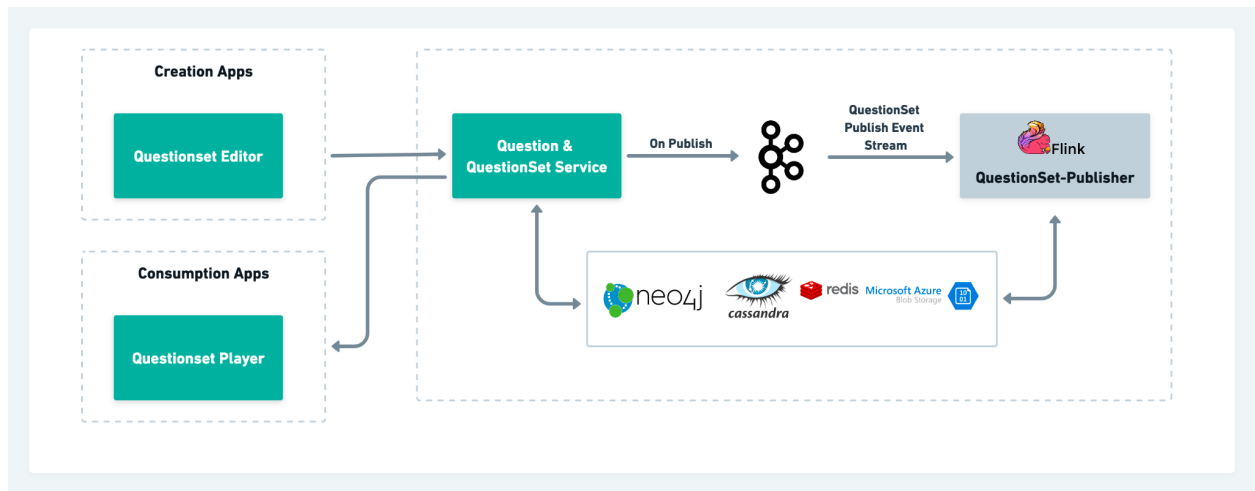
Creation Apps

Questionset Editor

Consumption Apps

Questionset Player

Question & QuestionSet Service

On Publish

QuestionSet Publish Event Stream

Flink

QuestionSet-Publisher

neo4j

cassandra

redis

Microsoft Azure
Blob Storage